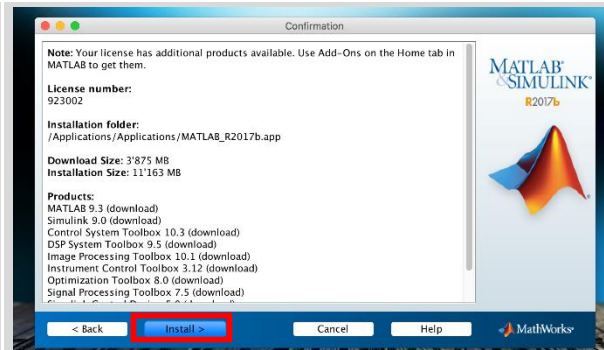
Confirmation

Note: Your license has additional products available. Use Add-Ons on the Home tab in MATLAB to get them.

License number:
923002

Installation folder:
/Applications/Applications/MATLAB_R2017b.app

Download Size: 3'875 MB
Installation Size: 11'163 MB

Products:
MATLAB 9.3 (download)
Simulink 9.0 (download)
Control System Toolbox 10.3 (download)
DSP System Toolbox 9.5 (download)
Image Processing Toolbox 10.1 (download)
Instrument Control Toolbox 3.12 (download)
Optimization Toolbox 8.0 (download)
Signal Processing Toolbox 7.5 (download)
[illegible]

MATLAB & SIMULINK
R2017b

< Back
Install >
Cancel
Help
MathWorks